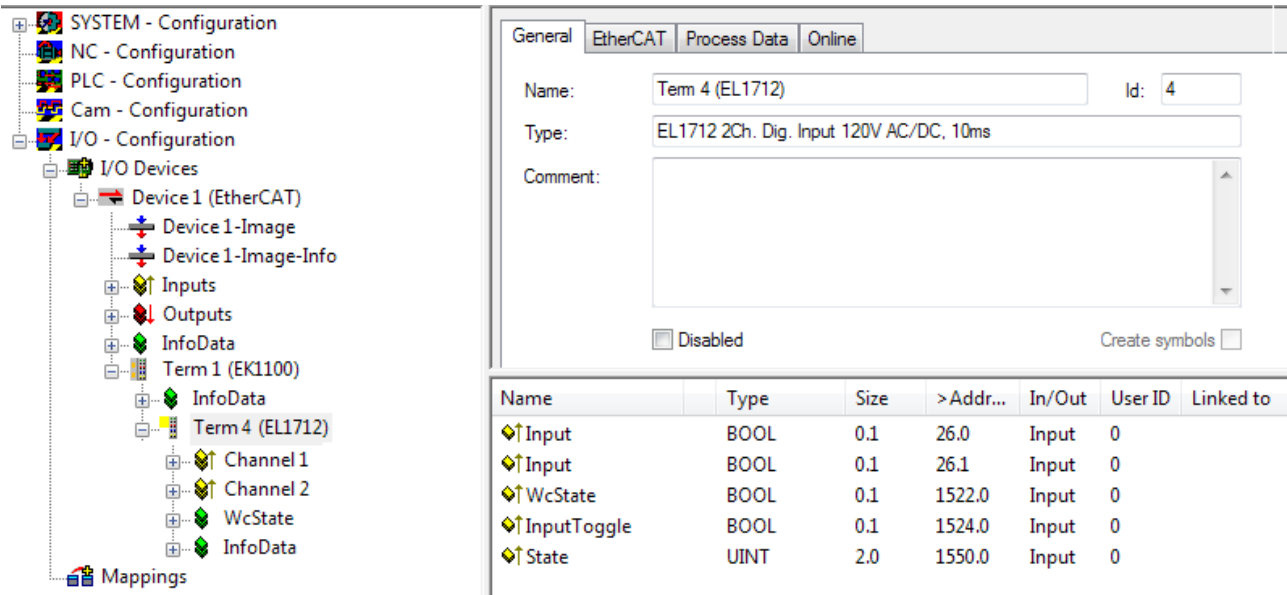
SYSTEM - Configuration
NC - Configuration
PLC - Configuration
Cam - Configuration
I/O - Configuration
I/O Devices
Device 1 (EtherCAT)
Device 1-Image
Device 1-Image-Info
Inputs
Outputs
InfoData
Term 1 (EK1100)
InfoData
Term 4 (EL1712)
Channel 1
Channel 2
WcState
InfoData
Mappings

General | EtherCAT | Process Data | Online

Name: Term 4 (EL1712)
Id: 4
Type: EL1712 2Ch. Dig. Input 120V AC/DC, 10ms
Comment:
Disabled
Create symbols

| Name | Type | Size | >Addr... | In/Out | User ID | Linked to |
|---|---|---|---|---|---|---|
| Input | BOOL | 0.1 | 26.0 | Input | 0 | |
| Input | BOOL | 0.1 | 26.1 | Input | 0 | |
| WcState | BOOL | 0.1 | 1522.0 | Input | 0 | |
| InputToggle | BOOL | 0.1 | 1524.0 | Input | 0 | |
| State | UINT | 2.0 | 1550.0 | Input | 0 | |